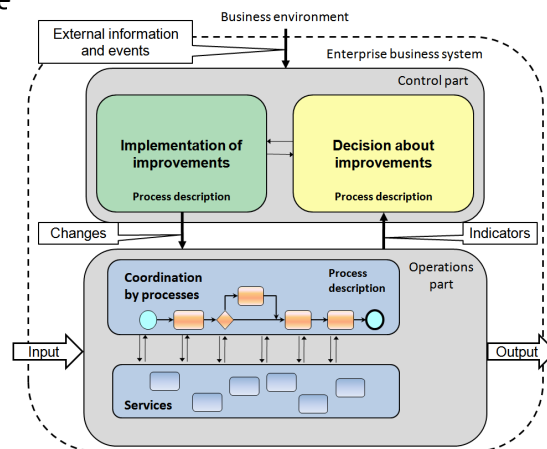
Business environment

External information and events

Enterprise business system

Control part

Implementation of improvements

Process description

Decision about improvements

Process description

Changes

Indicators

Operations part

Coordination by processes

Process description

Input

Output

Services